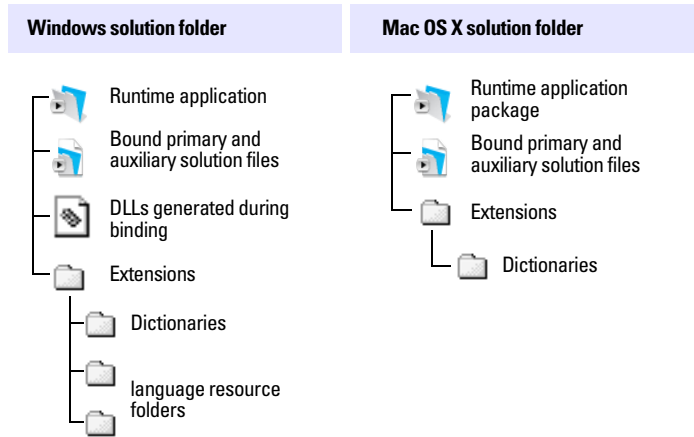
Windows solution folder

Runtime application

Bound primary and auxiliary solution files

DLLs generated during binding

Extensions

Dictionaries

language resource folders

Mac OS X solution folder

Runtime application package

Bound primary and auxiliary solution files

Extensions

Dictionaries